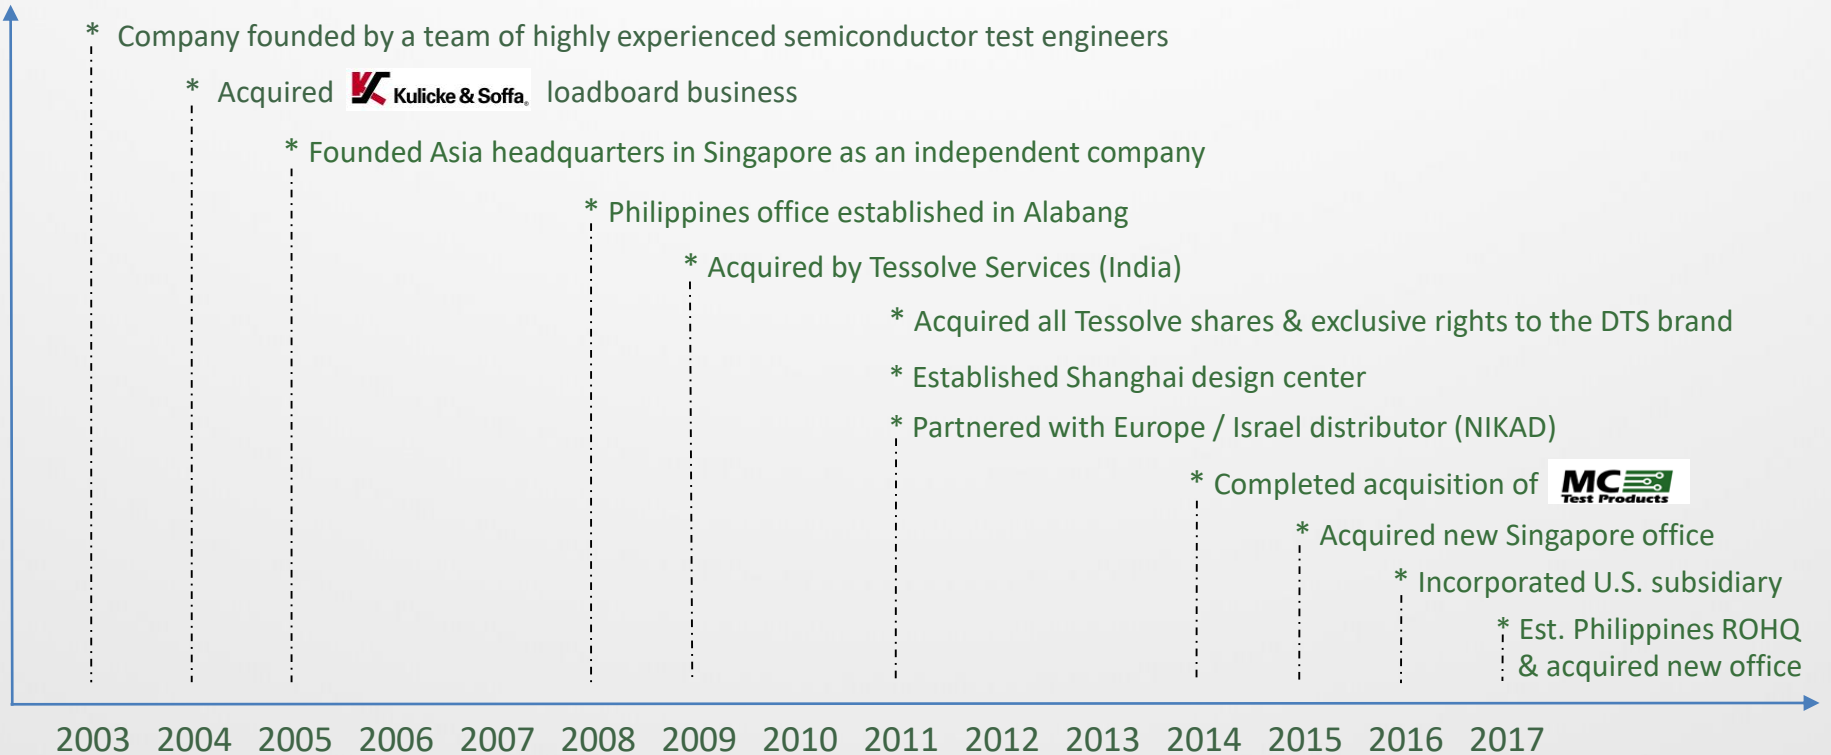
* Company founded by a team of highly experienced semiconductor test engineers

* Acquired Kulicke & Soffa loadboard business

* Founded Asia headquarters in Singapore as an independent company

* Philippines office established in Alabang

* Acquired by Tessolve Services (India)

* Acquired all Tessolve shares & exclusive rights to the DTS brand

* Established Shanghai design center

* Partnered with Europe / Israel distributor (NIKAD)

* Completed acquisition of MC Test Products

* Acquired new Singapore office

* Incorporated U.S. subsidiary

* Est. Philippines ROHQ & acquired new office

2003 2004 2005 2006 2007 2008 2009 2010 2011 2012 2013 2014 2015 2016 2017